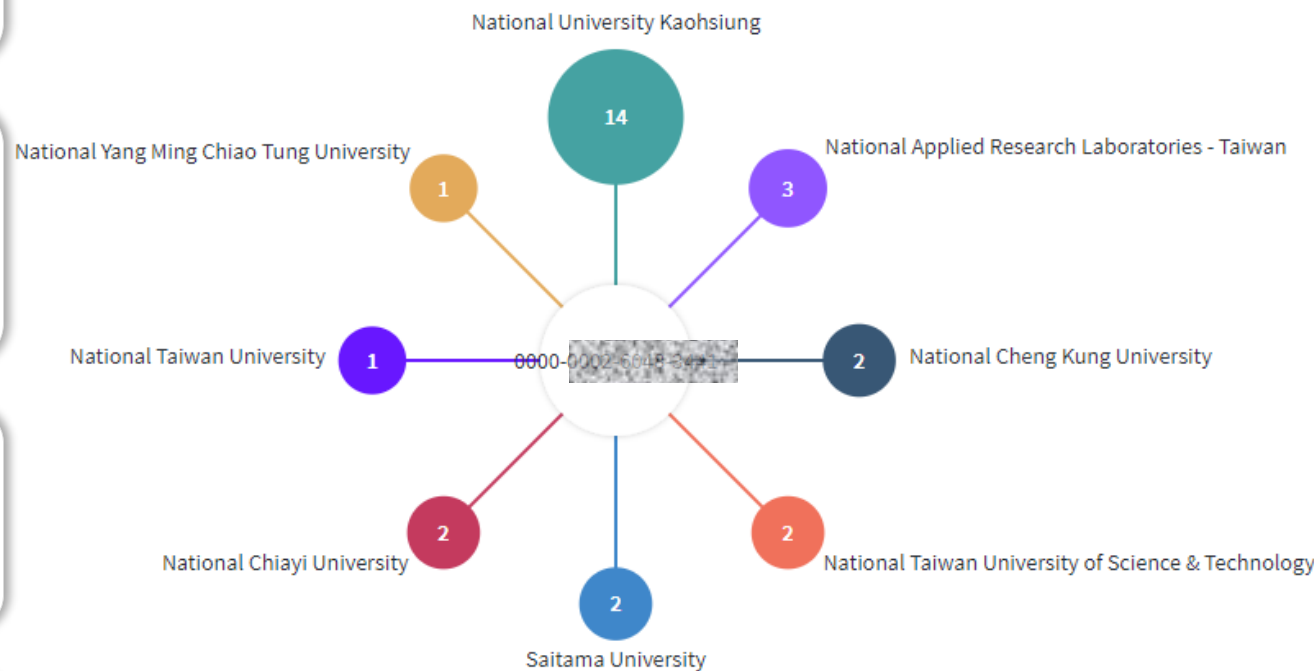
National University Kaohsiung

14

National Yang Ming Chiao Tung University

1

National Applied Research Laboratories - Taiwan

3

National Taiwan University

1

0000-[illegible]

2

National Cheng Kung University

2

National Chiayi University

2

2

National Taiwan University of Science & Technology

Saitama University